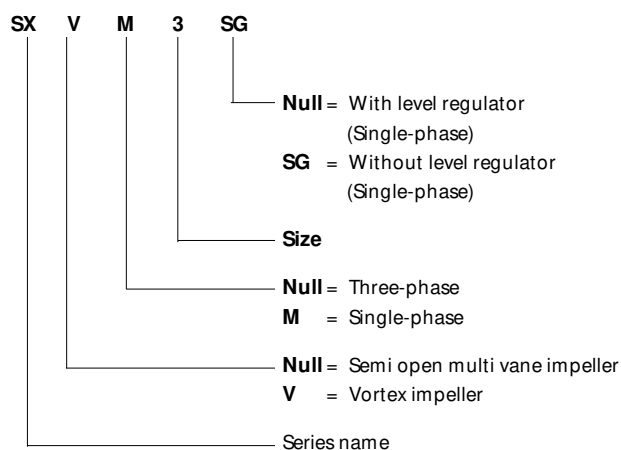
SX V M 3 SG

Null = With level regulator (Single-phase)
SG = Without level regulator (Single-phase)

Size

Null = Three-phase
M = Single-phase

Null = Semi open multi vane impeller
V = Vortex impeller

Series name